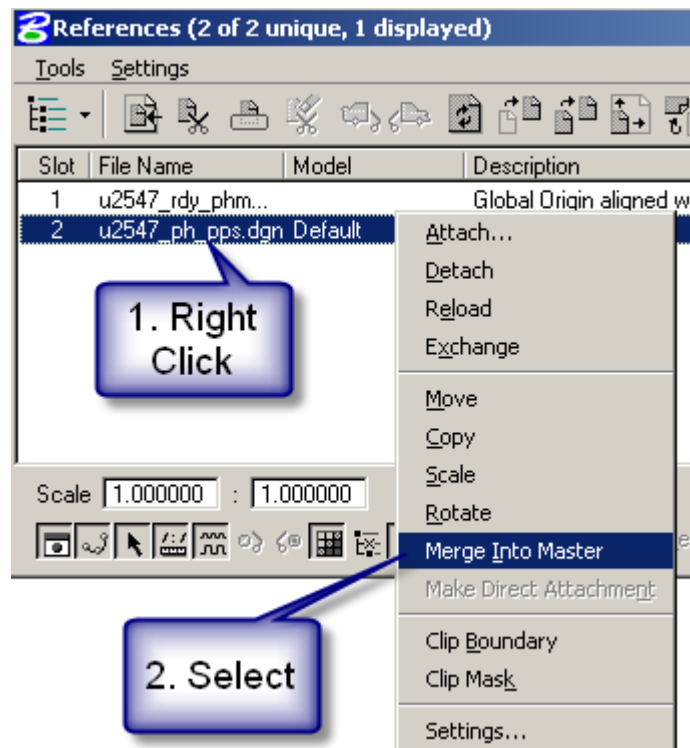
References (2 of 2 unique, 1 displayed)

Tools Settings

| Slot | File Name | Model | Description |
|---|---|---|---|
| 1 | u2547_rdy_phm... | | Global Origin aligned w |
| 2 | u2547_ph_pps.dgn | Default | |

1. Right Click

Attach...
Detach
Reload
Exchange
Move
Copy
Scale
Rotate
Merge Into Master
Make Direct Attachment
Clip Boundary
Clip Mask
Settings...

Scale 1.000000 : 1.000000

2. Select